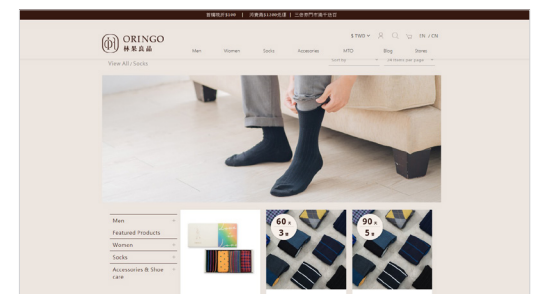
首購現折$100 | 消費滿$1200免運 | 三件門市取件

ORINGO
林果良品

Men Women Socks Accessories MTO Blog Stores

$ TWD 0 EN / CN

View All / Socks

Sort by Items per page

Men
Featured Products
Women
Socks
Accessories & Shoe care

60 5

90 5